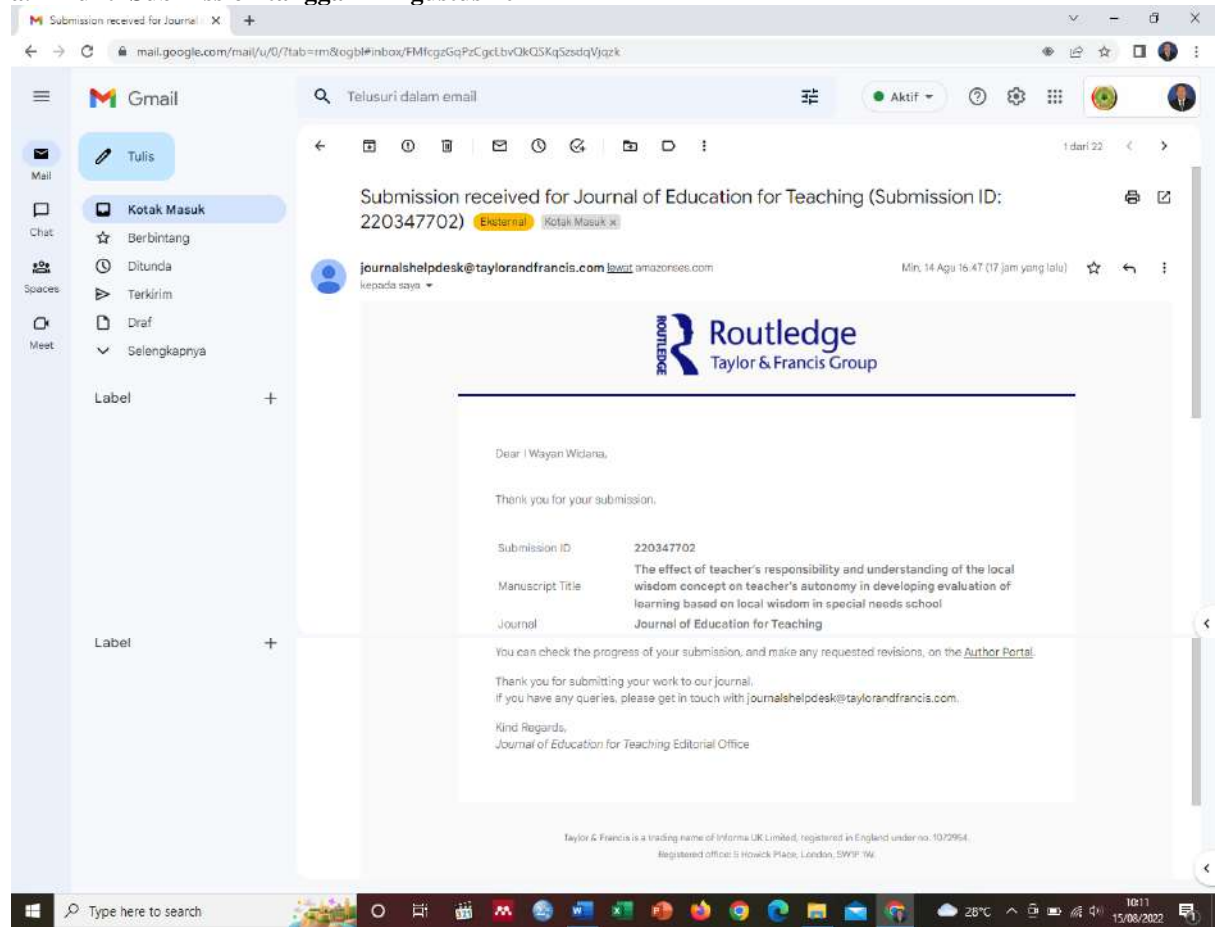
Submission received for Journal

mail.google.com/mail/u/0/?tab=rm&ogbl#inbox/FMfcgzGqPzCgcLbvQkQSKqSzsdqVjqzk

Gmail

Telusuri dalam email

Aktif

Tulis

Mail

Kotak Masuk

Chat

Berbintang

Spaces

Ditunda

Meet

Terkirim

Draf

Selengkapnya

Label

Label

1 dari 22

Submission received for Journal of Education for Teaching (Submission ID: 220347702) Eksternal Kotak Masuk ×

journalshelpdesk@taylorandfrancis.com lewat amazonses.com

kepada saya

Min, 14 Agu 16.47 (17 jam yang lalu)

ROUTLEDGE Routledge Taylor & Francis Group

Dear I Wayan Widana,

Thank you for your submission.

| Submission ID | 220347702 |
|---|---|
| Manuscript Title | The effect of teacher's responsibility and understanding of the local wisdom concept on teacher's autonomy in developing evaluation of learning based on local wisdom in special needs school |
| Journal | Journal of Education for Teaching |

You can check the progress of your submission, and make any requested revisions, on the Author Portal.

Thank you for submitting your work to our journal.
If you have any queries, please get in touch with journalshelpdesk@taylorandfrancis.com.

Kind Regards,
Journal of Education for Teaching Editorial Office

Taylor & Francis is a trading name of Informa UK Limited, registered in England under no. 1072954.
Registered office: 5 Howick Place, London, SW1P 1W.

Type here to search

28°C

10:11
15/08/2022